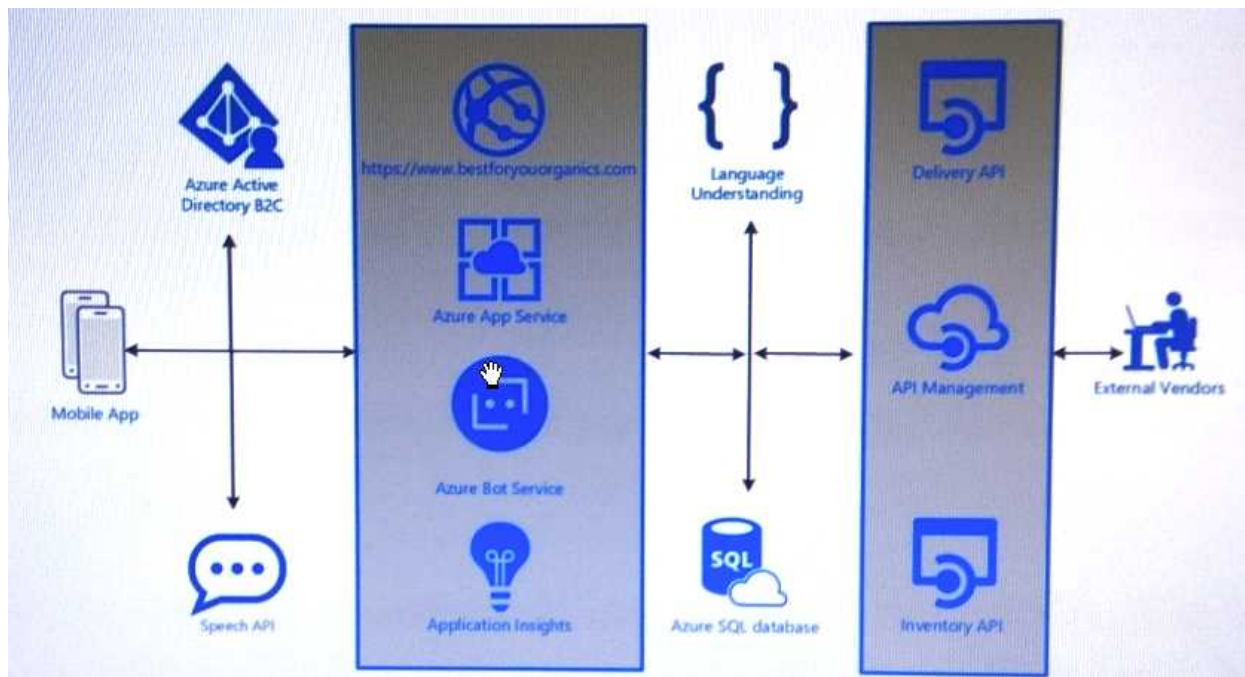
Azure Active Directory B2C

https://www.bestforyouorganics.com

Language Understanding

Delivery API

Azure App Service

Mobile App

API Management

External Vendors

Azure Bot Service

Speech API

Application Insights

SQL

Azure SQL database

Inventory API